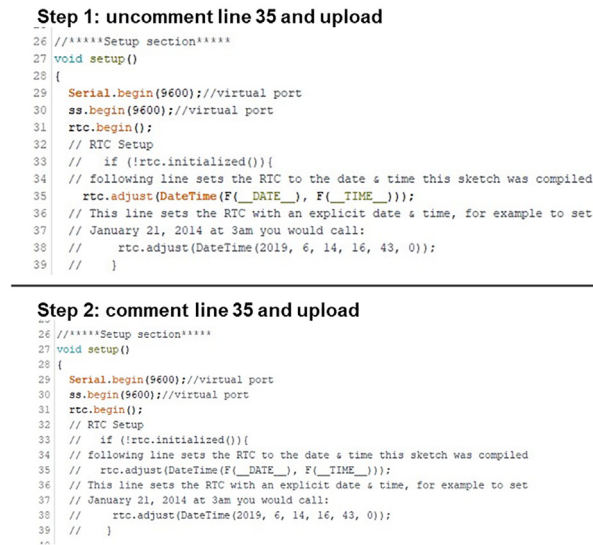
Step 1: uncomment line 35 and upload

26 //*****Setup section*****
27 void setup()
28 {
29 Serial.begin(9600);//virtual port
30 ss.begin(9600);//virtual port
31 rtc.begin();
32 // RTC Setup
33 // if (!rtc.initialized()){
34 // following line sets the RTC to the date & time this sketch was compiled
35 rtc.adjust(DateTime(F(__DATE__), F(__TIME__)));
36 // This line sets the RTC with an explicit date & time, for example to set
37 // January 21, 2014 at 3am you would call:
38 // rtc.adjust(DateTime(2019, 6, 14, 16, 43, 0));
39 // }

Step 2: comment line 35 and upload

26 //*****Setup section*****
27 void setup()
28 {
29 Serial.begin(9600);//virtual port
30 ss.begin(9600);//virtual port
31 rtc.begin();
32 // RTC Setup
33 // if (!rtc.initialized()){
34 // following line sets the RTC to the date & time this sketch was compiled
35 // rtc.adjust(DateTime(F(__DATE__), F(__TIME__)));
36 // This line sets the RTC with an explicit date & time, for example to set
37 // January 21, 2014 at 3am you would call:
38 // rtc.adjust(DateTime(2019, 6, 14, 16, 43, 0));
39 // }